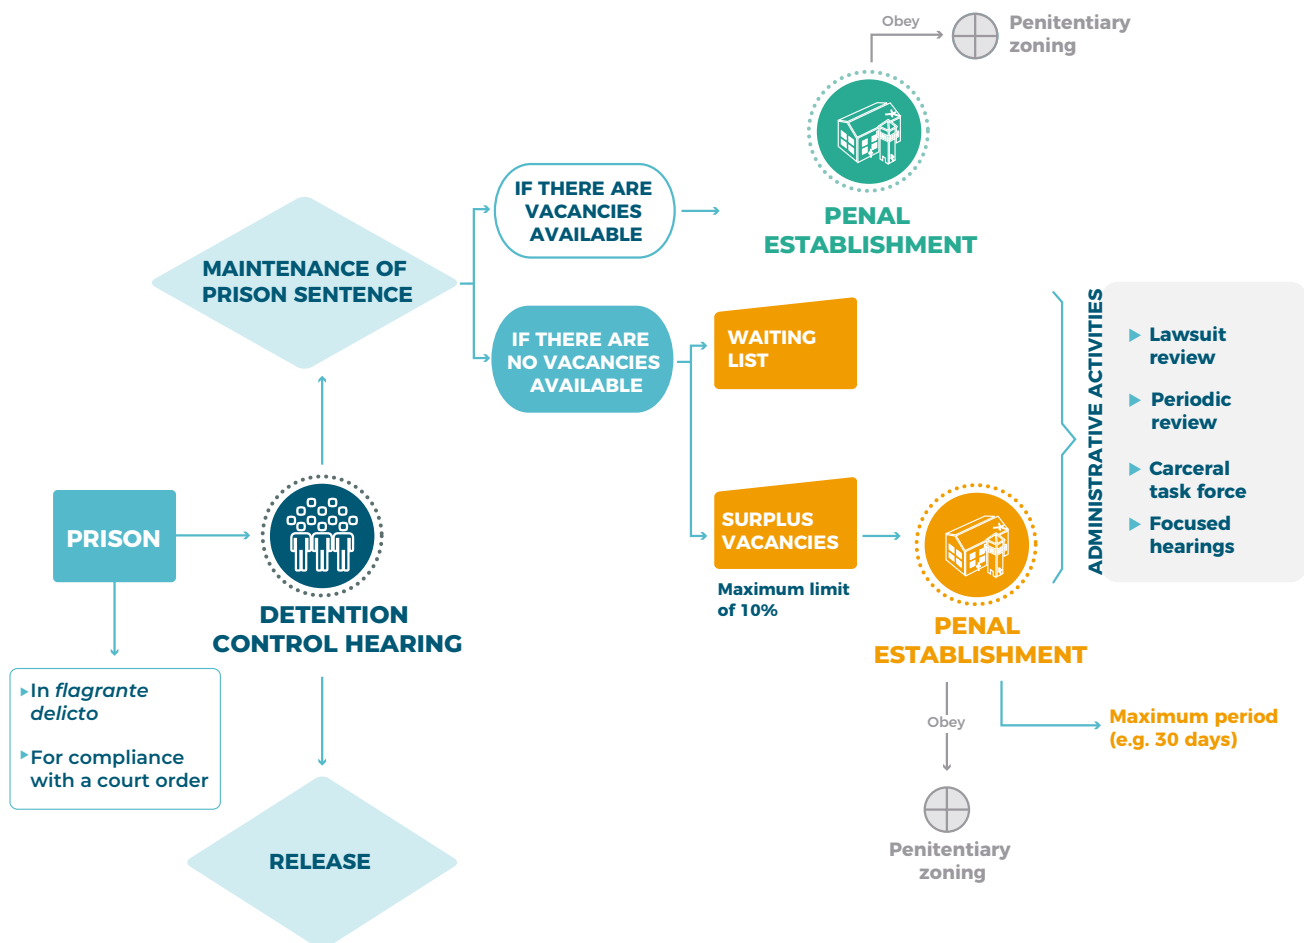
Obey

Penitentiary zoning

PENAL ESTABLISHMENT

IF THERE ARE VACANCIES AVAILABLE

MAINTENANCE OF PRISON SENTENCE

IF THERE ARE NO VACANCIES AVAILABLE

WAITING LIST

SURPLUS VACANCIES

Maximum limit of 10%

ADMINISTRATIVE ACTIVITIES

Lawsuit review

Periodic review

Carceral task force

Focused hearings

PRISON

DETENTION CONTROL HEARING

PENAL ESTABLISHMENT

In *flagrante delicto*

For compliance with a court order

Obey

Maximum period (e.g. 30 days)

RELEASE

Penitentiary zoning